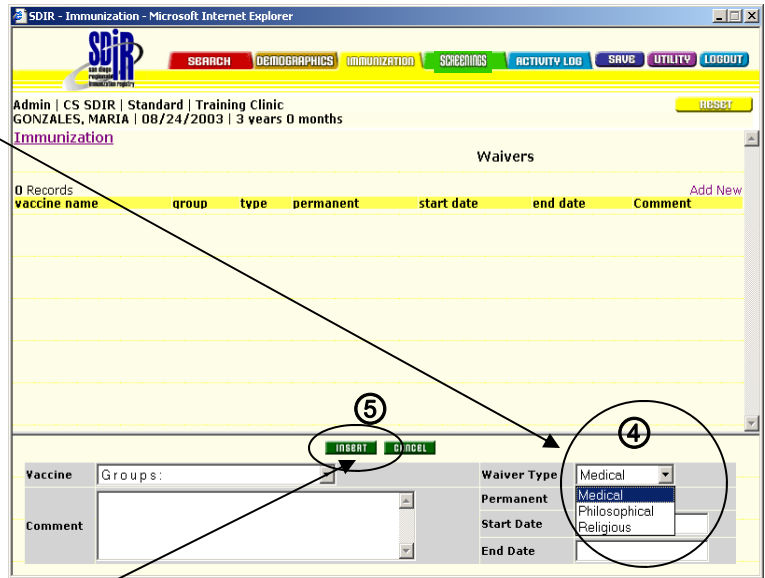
SDIR - Immunization - Microsoft Internet Explorer

SDIR san diego regional immunization registry

SEARCH DEMOGRAPHICS IMMUNIZATION SCREENINGS ACTIVITY LOG SAVE UTILITY LOGOUT

Admin | CS SDIR | Standard | Training Clinic
GONZALES, MARIA | 08/24/2003 | 3 years 0 months

RESET

Immunization

Waivers

0 Records

Add New

| vaccine name | group | type | permanent | start date | end date | Comment |
|---|---|---|---|---|---|---|

5

4

INSERT CANCEL

Vaccine Groups:

Comment

Waiver Type Medical

Permanent

Start Date

End Date

Medical
Philosophical
Religious